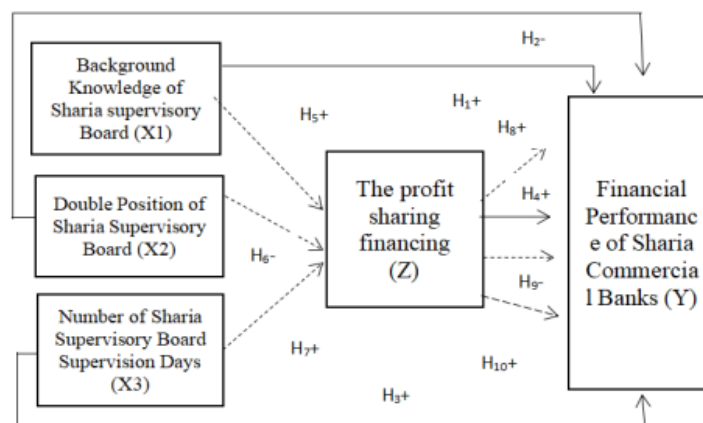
Background Knowledge of Sharia supervisory Board (X1)

Double Position of Sharia Supervisory Board (X2)

Number of Sharia Supervisory Board Supervision Days (X3)

The profit sharing financing (Z)

Financial Performanc e of Sharia Commercia l Banks (Y)

H$_2$-

H$_1$+

H$_5$+

H$_8$+

H$_4$+

H$_6$-

H$_9$-

H$_7$+

H$_{10}$+

H$_3$+